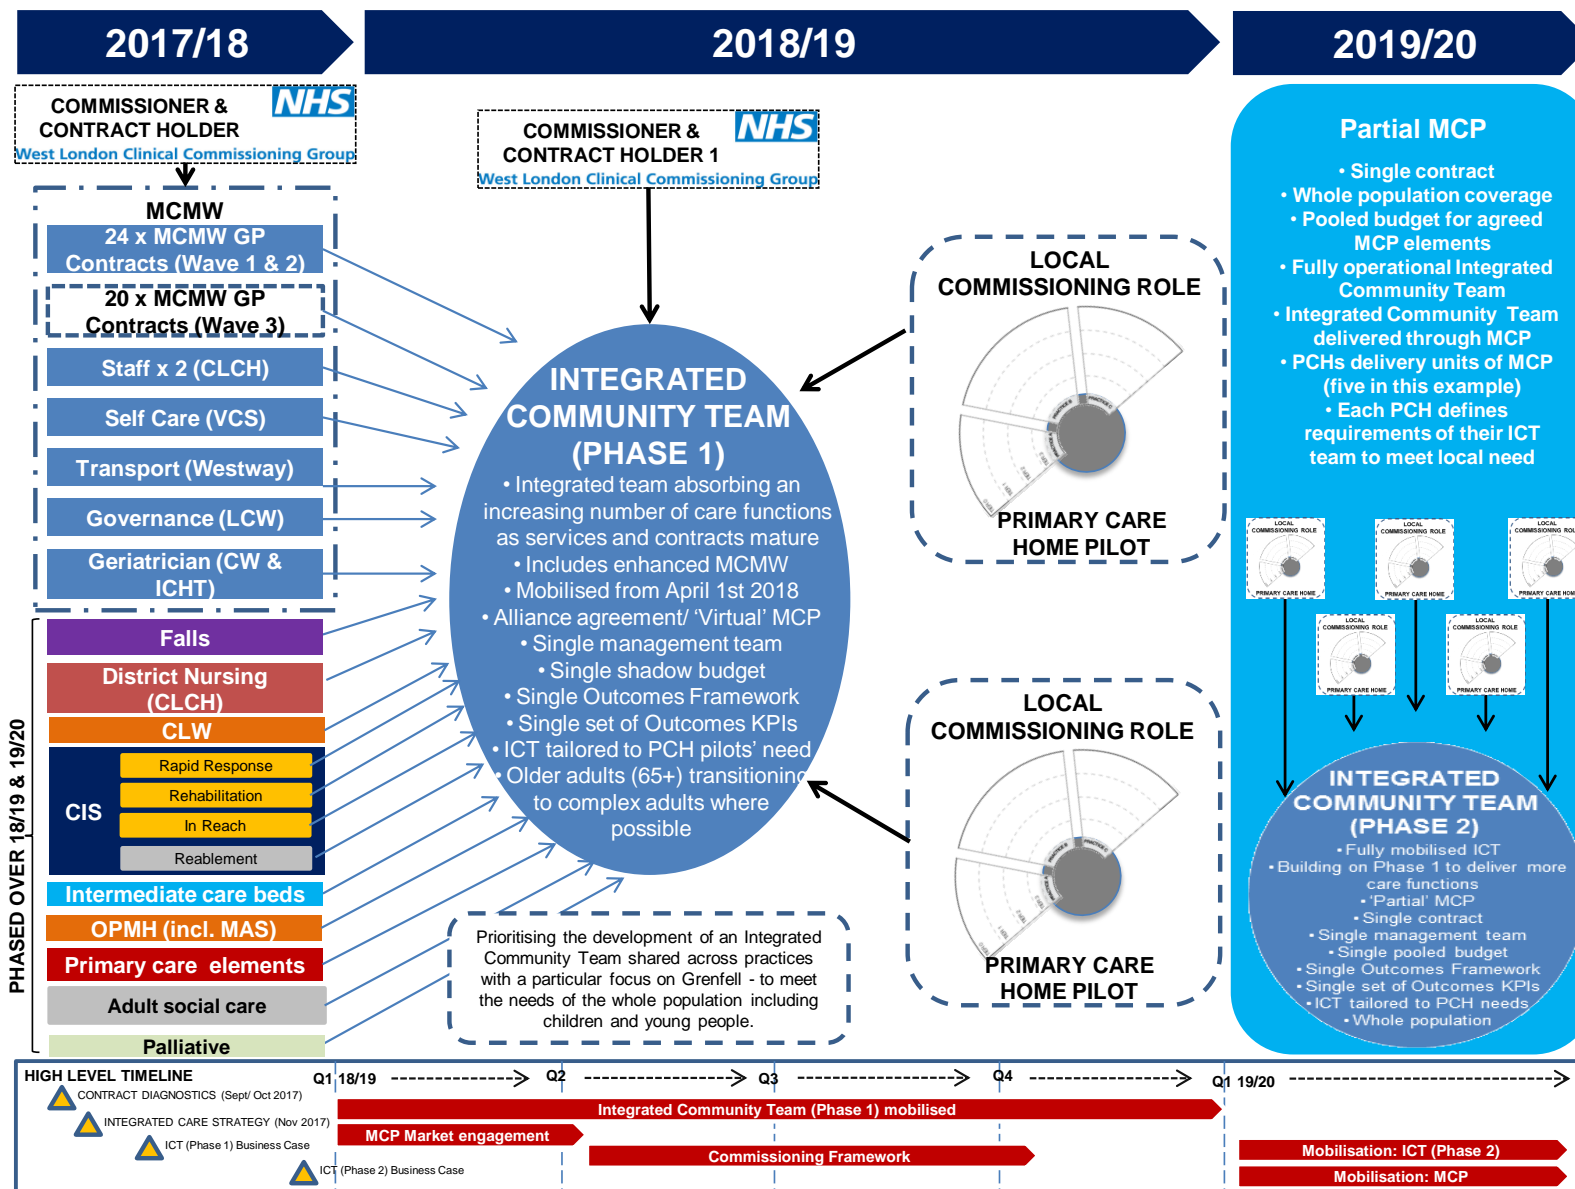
2017/18

2018/19

2019/20

COMMISSIONER & CONTRACT HOLDER
NHS
West London Clinical Commissioning Group

COMMISSIONER & CONTRACT HOLDER 1
NHS
West London Clinical Commissioning Group

MCMW
24 x MCMW GP Contracts (Wave 1 & 2)
20 x MCMW GP Contracts (Wave 3)
Staff x 2 (CLCH)
Self Care (VCS)
Transport (Westway)
Governance (LCW)
Geriatrician (CW & ICHT)

PHASED OVER 18/19 & 19/20
Falls
District Nursing (CLCH)
CLW
CIS
Rapid Response
Rehabilitation
In Reach
Reablement
Intermediate care beds
OPMH (incl. MAS)
Primary care elements
Adult social care
Palliative

INTEGRATED COMMUNITY TEAM (PHASE 1)
• Integrated team absorbing an increasing number of care functions as services and contracts mature
• Includes enhanced MCMW
• Mobilised from April 1st 2018
• Alliance agreement/ 'Virtual' MCP
• Single management team
• Single shadow budget
• Single Outcomes Framework
• Single set of Outcomes KPIs
• ICT tailored to PCH pilots' need
• Older adults (65+) transitioning to complex adults where possible

LOCAL COMMISSIONING ROLE
PRIMARY CARE HOME PILOT

LOCAL COMMISSIONING ROLE
PRIMARY CARE HOME PILOT

Prioritising the development of an Integrated Community Team shared across practices with a particular focus on Grenfell - to meet the needs of the whole population including children and young people.

Partial MCP
• Single contract
• Whole population coverage
• Pooled budget for agreed MCP elements
• Fully operational Integrated Community Team
• Integrated Community Team delivered through MCP
• PCHs delivery units of MCP (five in this example)
• Each PCH defines requirements of their ICT team to meet local need

LOCAL COMMISSIONING ROLE
PRIMARY CARE HOME
LOCAL COMMISSIONING ROLE
PRIMARY CARE HOME
LOCAL COMMISSIONING ROLE
PRIMARY CARE HOME
LOCAL COMMISSIONING ROLE
PRIMARY CARE HOME
LOCAL COMMISSIONING ROLE
PRIMARY CARE HOME

INTEGRATED COMMUNITY TEAM (PHASE 2)
• Fully mobilised ICT
• Building on Phase 1 to deliver more care functions
• 'Partial' MCP
• Single contract
• Single management team
• Single pooled budget
• Single Outcomes Framework
• Single set of Outcomes KPIs
• ICT tailored to PCH needs
• Whole population

HIGH LEVEL TIMELINE
CONTRACT DIAGNOSTICS (Sept/ Oct 2017)
INTEGRATED CARE STRATEGY (Nov 2017)
ICT (Phase 1) Business Case
ICT (Phase 2) Business Case
Q1 18/19
Q2
Q3
Q4
Q1 19/20
Integrated Community Team (Phase 1) mobilised
MCP Market engagement
Commissioning Framework
Mobilisation: ICT (Phase 2)
Mobilisation: MCP